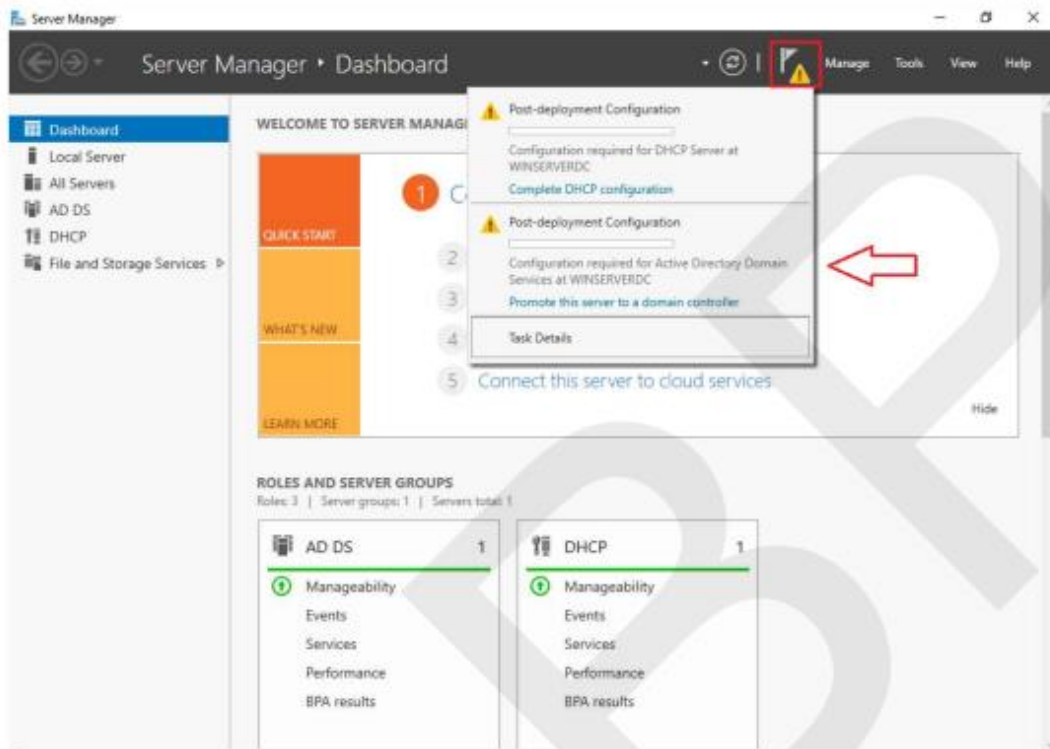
Server Manager

Server Manager • Dashboard

Manage Tools View Help

Dashboard
Local Server
All Servers
AD DS
DHCP
File and Storage Services ▷

WELCOME TO SERVER MANAG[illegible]

Post-deployment Configuration
Configuration required for DHCP Server at WINSERVERDC
Complete DHCP configuration

Post-deployment Configuration
Configuration required for Active Directory Domain Services at WINSERVERDC
Promote this server to a domain controller

Task Details

QUICK START

WHAT'S NEW

LEARN MORE

1 C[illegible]
2
3
4
5 Connect this server to cloud services

Hide

ROLES AND SERVER GROUPS
Roles: 3 | Server groups: 1 | Servers total: 1

AD DS 1
Manageability
Events
Services
Performance
BPA results

DHCP 1
Manageability
Events
Services
Performance
BPA results